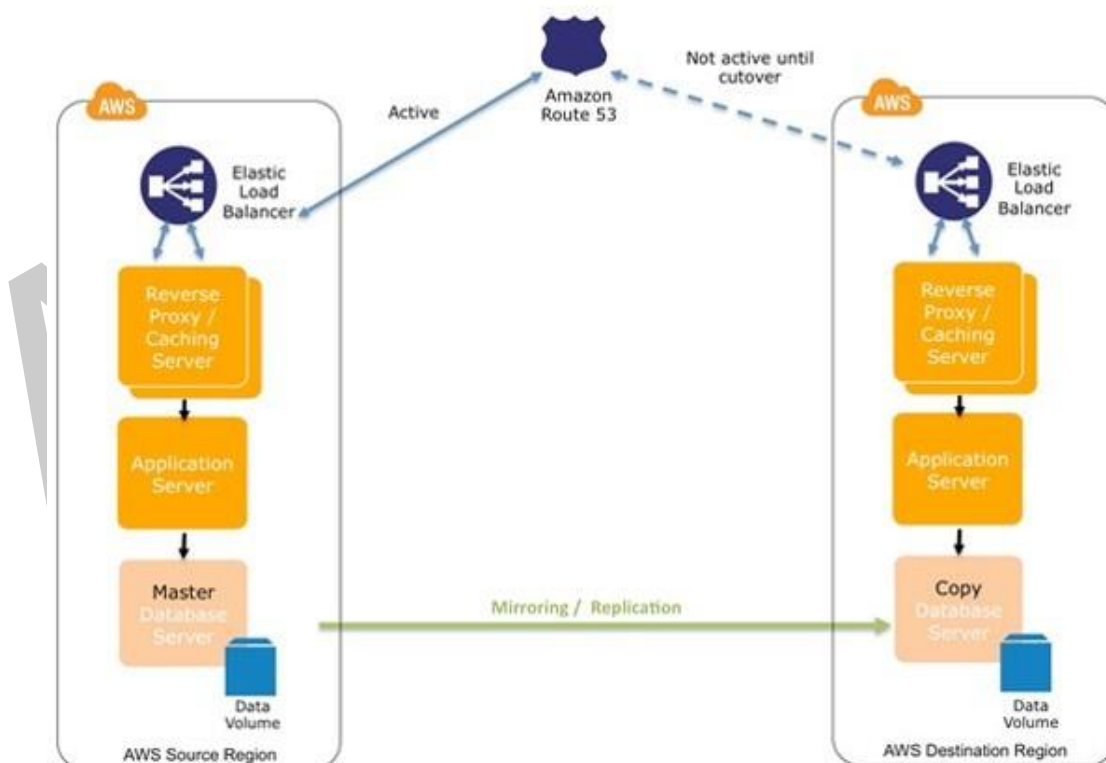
Amazon Route 53

Active

Not active until cutover

AWS

Elastic Load Balancer

Reverse Proxy / Caching Server

Application Server

Master Database Server

Data Volume

AWS Source Region

Mirroring / Replication

AWS

Elastic Load Balancer

Reverse Proxy / Caching Server

Application Server

Copy Database Server

Data Volume

AWS Destination Region